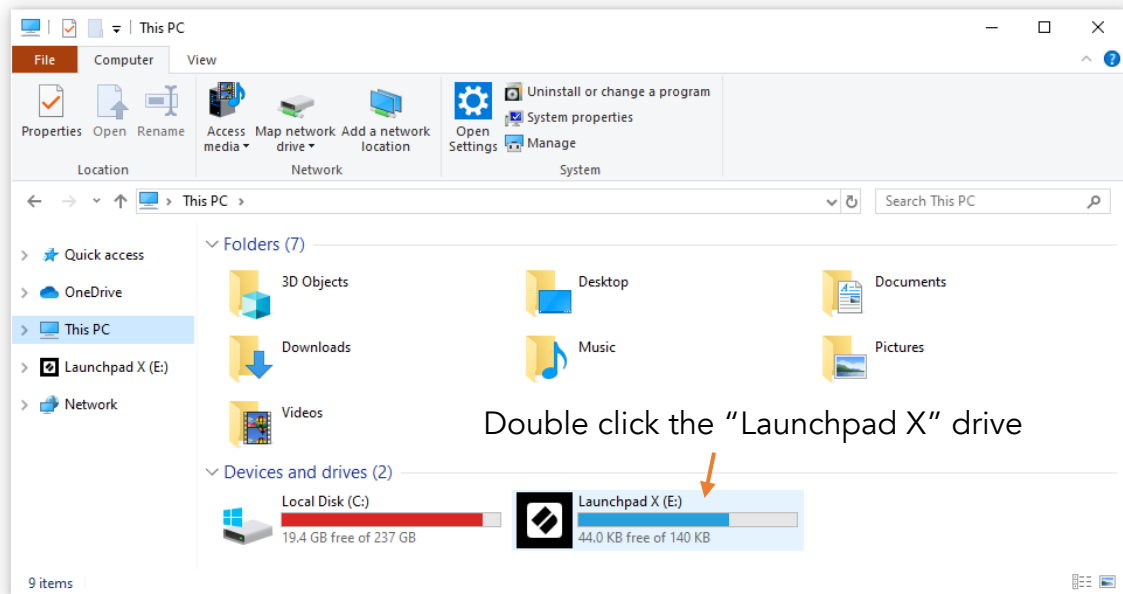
This PC

File Computer View

Properties Open Rename
Location

Access media Map network drive Add a network location
Network

Open Settings
Uninstall or change a program
System properties
Manage
System

This PC >

Search This PC

Quick access
OneDrive
This PC
Launchpad X (E:)
Network

Folders (7)

3D Objects
Desktop
Documents
Downloads
Music
Pictures
Videos

Double click the “Launchpad X” drive

Devices and drives (2)

Local Disk (C:)
19.4 GB free of 237 GB

Launchpad X (E:)
44.0 KB free of 140 KB

9 items